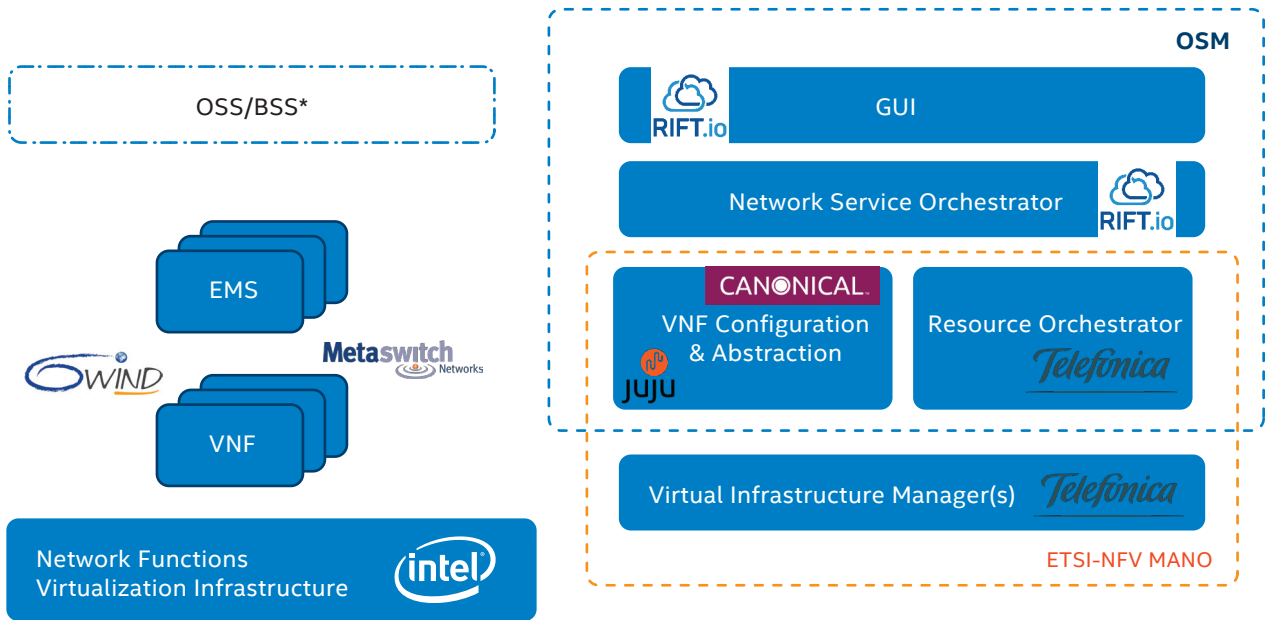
OSM

OSS/BSS*

RIFT.io

GUI

Network Service Orchestrator

RIFT.io

EMS

CANONICAL

VNF Configuration & Abstraction

Resource Orchestrator

Telefonica

Metaswitch Networks

6WIND

JUJU

VNF

Virtual Infrastructure Manager(s)

Telefonica

Network Functions Virtualization Infrastructure

intel

ETSI-NFV MANO